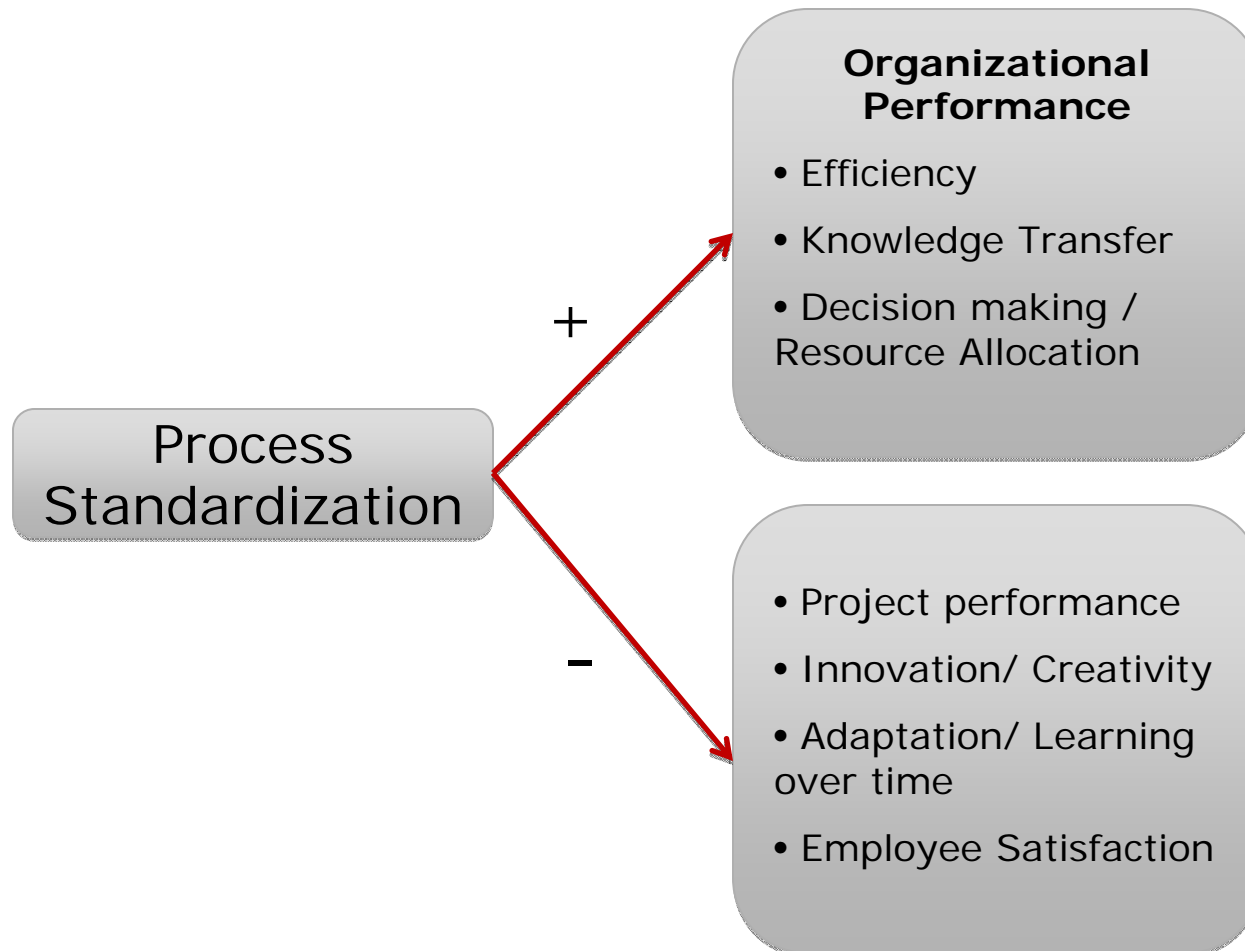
Process Standardization

+

Organizational Performance

• Efficiency

• Knowledge Transfer

• Decision making / Resource Allocation

-

• Project performance

• Innovation/ Creativity

• Adaptation/ Learning over time

• Employee Satisfaction